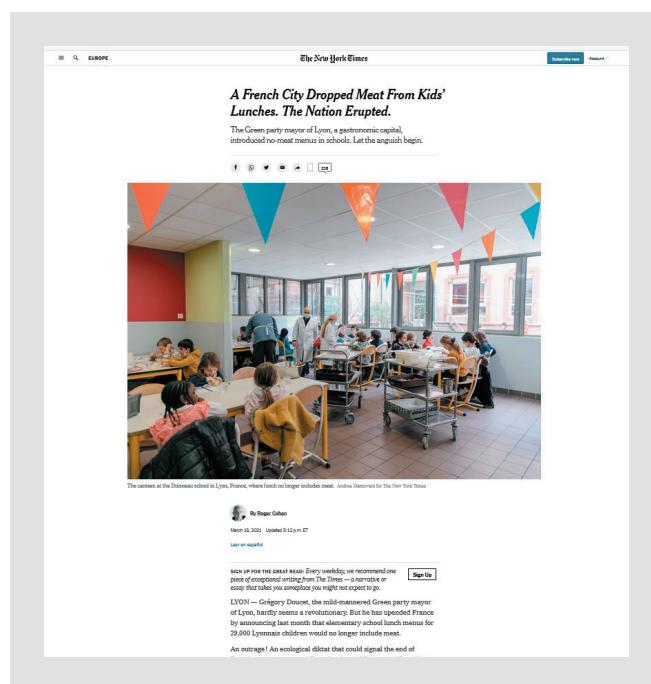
EUROPE

The New York Times

Subscribe now

Account

A French City Dropped Meat From Kids' Lunches. The Nation Erupted.

The Green party mayor of Lyon, a gastronomic capital, introduced no-meat menus in schools. Let the anguish begin.

228

The canteen at the Doisneau school in Lyon, France, where lunch no longer includes meat. Andrea Mantovani for The New York Times

By Roger Cohen

March 15, 2021 Updated 5:12 p.m. ET

Leer en español

SIGN UP FOR THE GREAT READ: Every weekday, we recommend one piece of exceptional writing from The Times — a narrative or essay that takes you someplace you might not expect to go.

Sign Up

LYON — Grégory Doucet, the mild-mannered Green party mayor of Lyon, hardly seems a revolutionary. But he has upended France by announcing last month that elementary school lunch menus for 29,000 Lyonnais children would no longer include meat.

An outrage! An ecological diktat that could signal the end of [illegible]